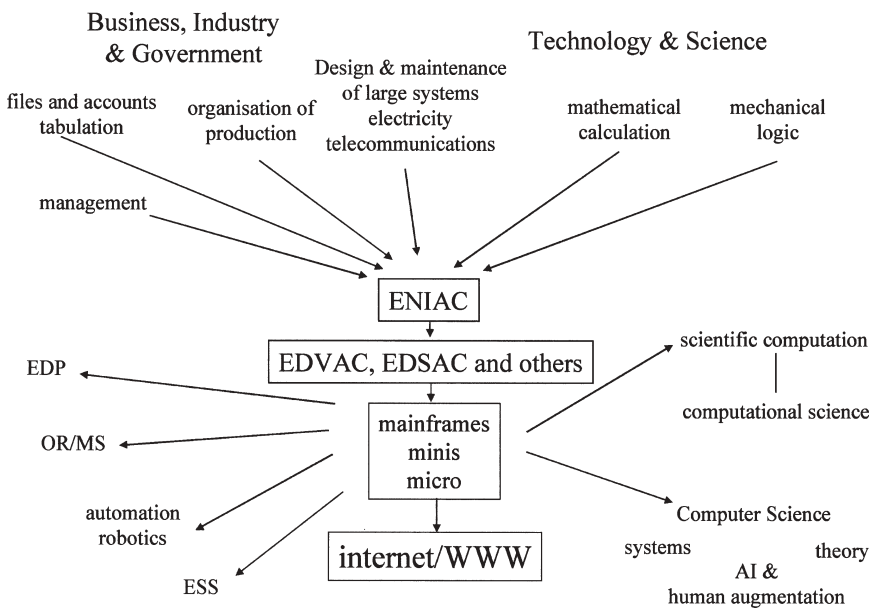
Business, Industry & Government

Technology & Science

files and accounts tabulation

organisation of production

Design & maintenance of large systems electricity telecommunications

mathematical calculation

mechanical logic

management

ENIAC

EDVAC, EDSAC and others

scientific computation

computational science

EDP

mainframes
minis
micro

OR/MS

automation robotics

Computer Science

internet/WWW

systems

theory

AI & human augmentation

ESS